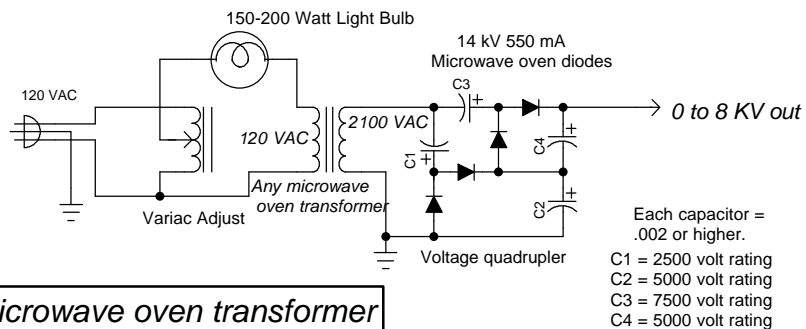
150-200 Watt Light Bulb

14 kV 550 mA
Microwave oven diodes

120 VAC

C3

0 to 8 KV out

120 VAC

2100 VAC

C1

C4

Any microwave oven transformer

C2

Variac Adjust

Each capacitor = .002 or higher.

Voltage quadrupler

C1 = 2500 volt rating
C2 = 5000 volt rating
C3 = 7500 volt rating
C4 = 5000 volt rating

icrowave oven transformer